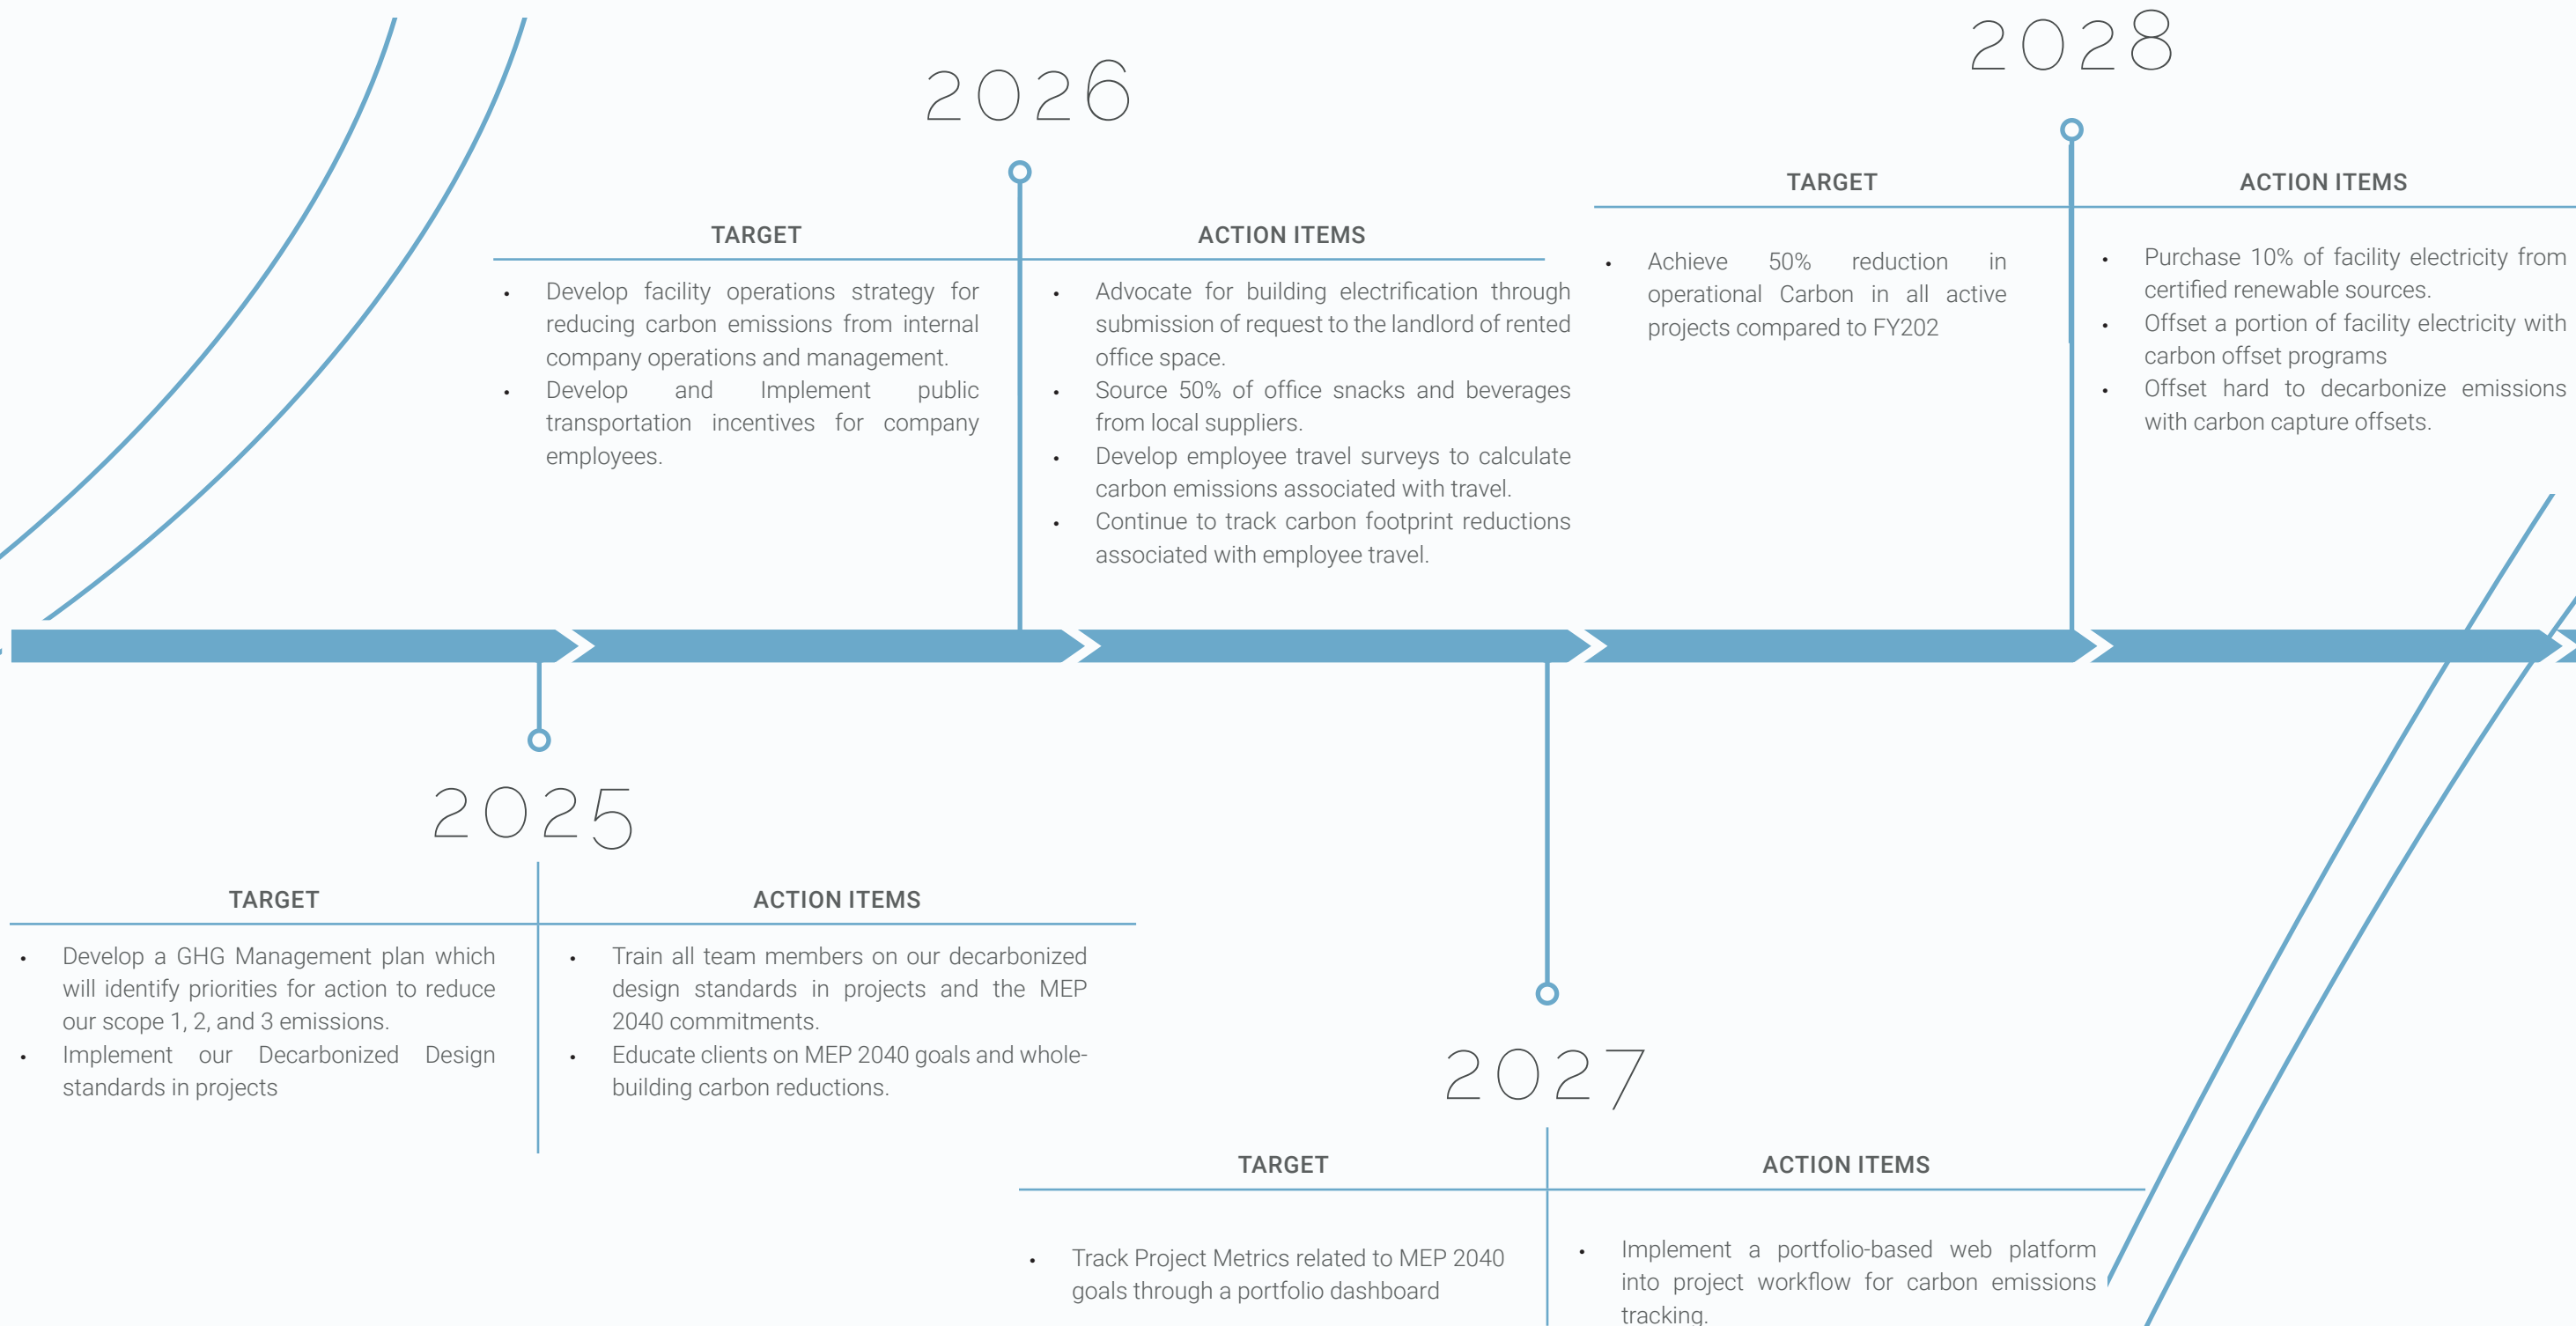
2026

TARGET

- Develop facility operations strategy for reducing carbon emissions from internal company operations and management.
- Develop and Implement public transportation incentives for company employees.

ACTION ITEMS

- Advocate for building electrification through submission of request to the landlord of rented office space.
- Source 50% of office snacks and beverages from local suppliers.
- Develop employee travel surveys to calculate carbon emissions associated with travel.
- Continue to track carbon footprint reductions associated with employee travel.

2028

TARGET

- Achieve 50% reduction in operational Carbon in all active projects compared to FY202

ACTION ITEMS

- Purchase 10% of facility electricity from certified renewable sources.
- Offset a portion of facility electricity with carbon offset programs
- Offset hard to decarbonize emissions with carbon capture offsets.

2025

TARGET

- Develop a GHG Management plan which will identify priorities for action to reduce our scope 1, 2, and 3 emissions.
- Implement our Decarbonized Design standards in projects

ACTION ITEMS

- Train all team members on our decarbonized design standards in projects and the MEP 2040 commitments.
- Educate clients on MEP 2040 goals and whole-building carbon reductions.

2027

TARGET

- Track Project Metrics related to MEP 2040 goals through a portfolio dashboard

ACTION ITEMS

- Implement a portfolio-based web platform into project workflow for carbon emissions tracking.